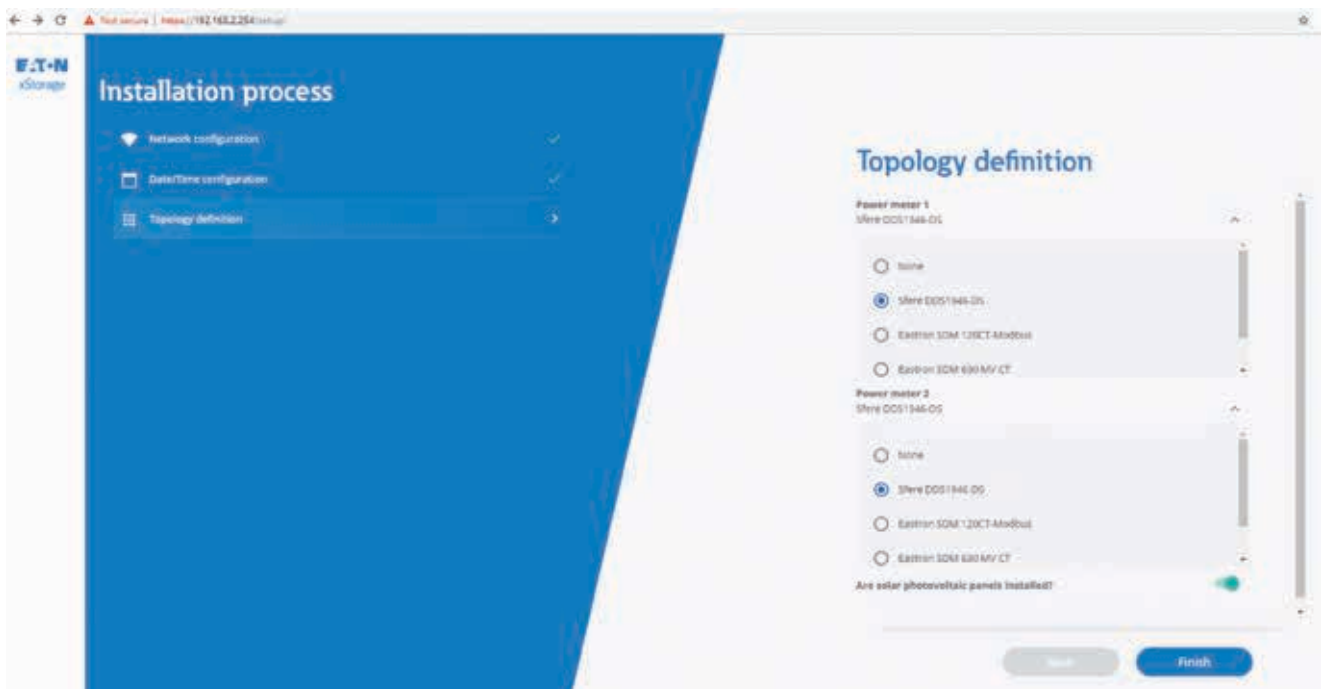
Not secure | https://192.168.2.254/setup/

E·T·N
xStorage

Installation process

Network configuration

Date/Time configuration

Topology definition

Topology definition

Power meter 1
Sfere DDS1946-DS

None

Sfere DDS1946-DS

Eastron SDM 120CT-Modbus

Eastron SDM 630 MV CT

Power meter 2
Sfere DDS1946-DS

None

Sfere DDS1946-DS

Eastron SDM 120CT-Modbus

Eastron SDM 630 MV CT

Are solar photovoltaic panels installed?

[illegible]

Finish